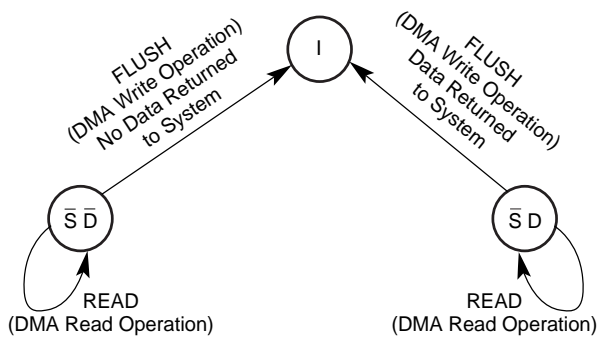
I

FLUSH (DMA Write Operation) No Data Returned to System

FLUSH (DMA Write Operation) Data Returned to System

$\overline{S}\,\overline{D}$

$\overline{S}\,D$

READ (DMA Read Operation)

READ (DMA Read Operation)